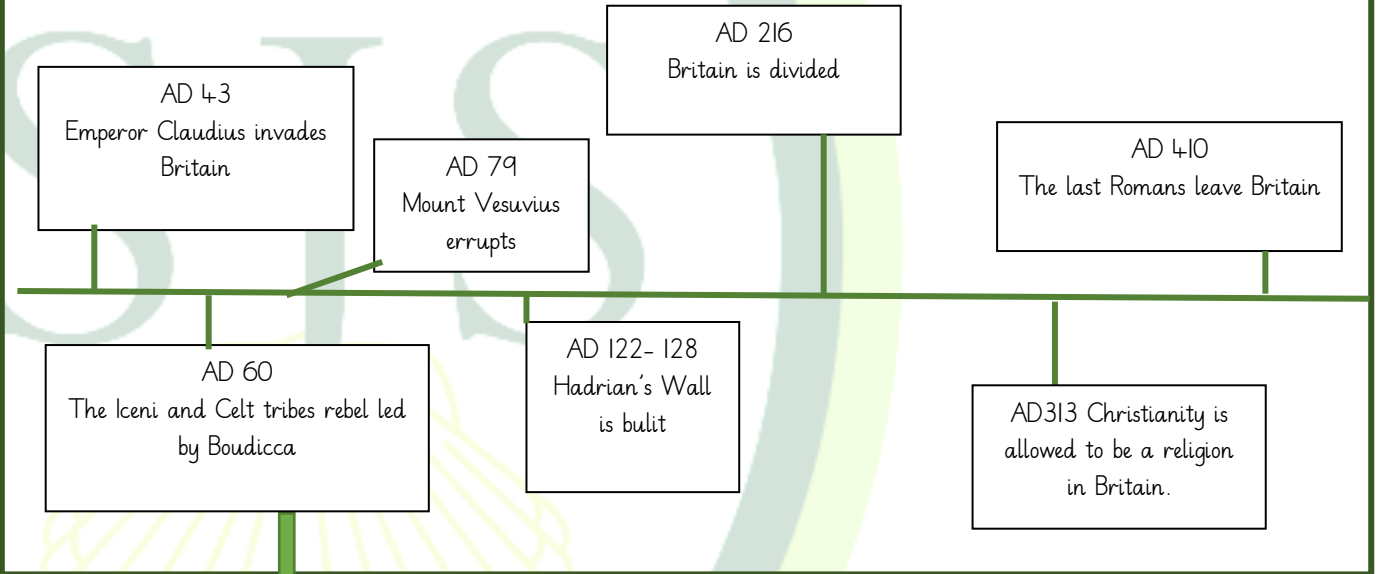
AD 43
Emperor Claudius invades Britain

AD 79
Mount Vesuvius errupts

AD 216
Britain is divided

AD 410
The last Romans leave Britain

AD 60
The Iceni and Celt tribes rebel led by Boudicca

AD 122- 128
Hadrian's Wall is bulit

AD313 Christianity is allowed to be a religion in Britain.